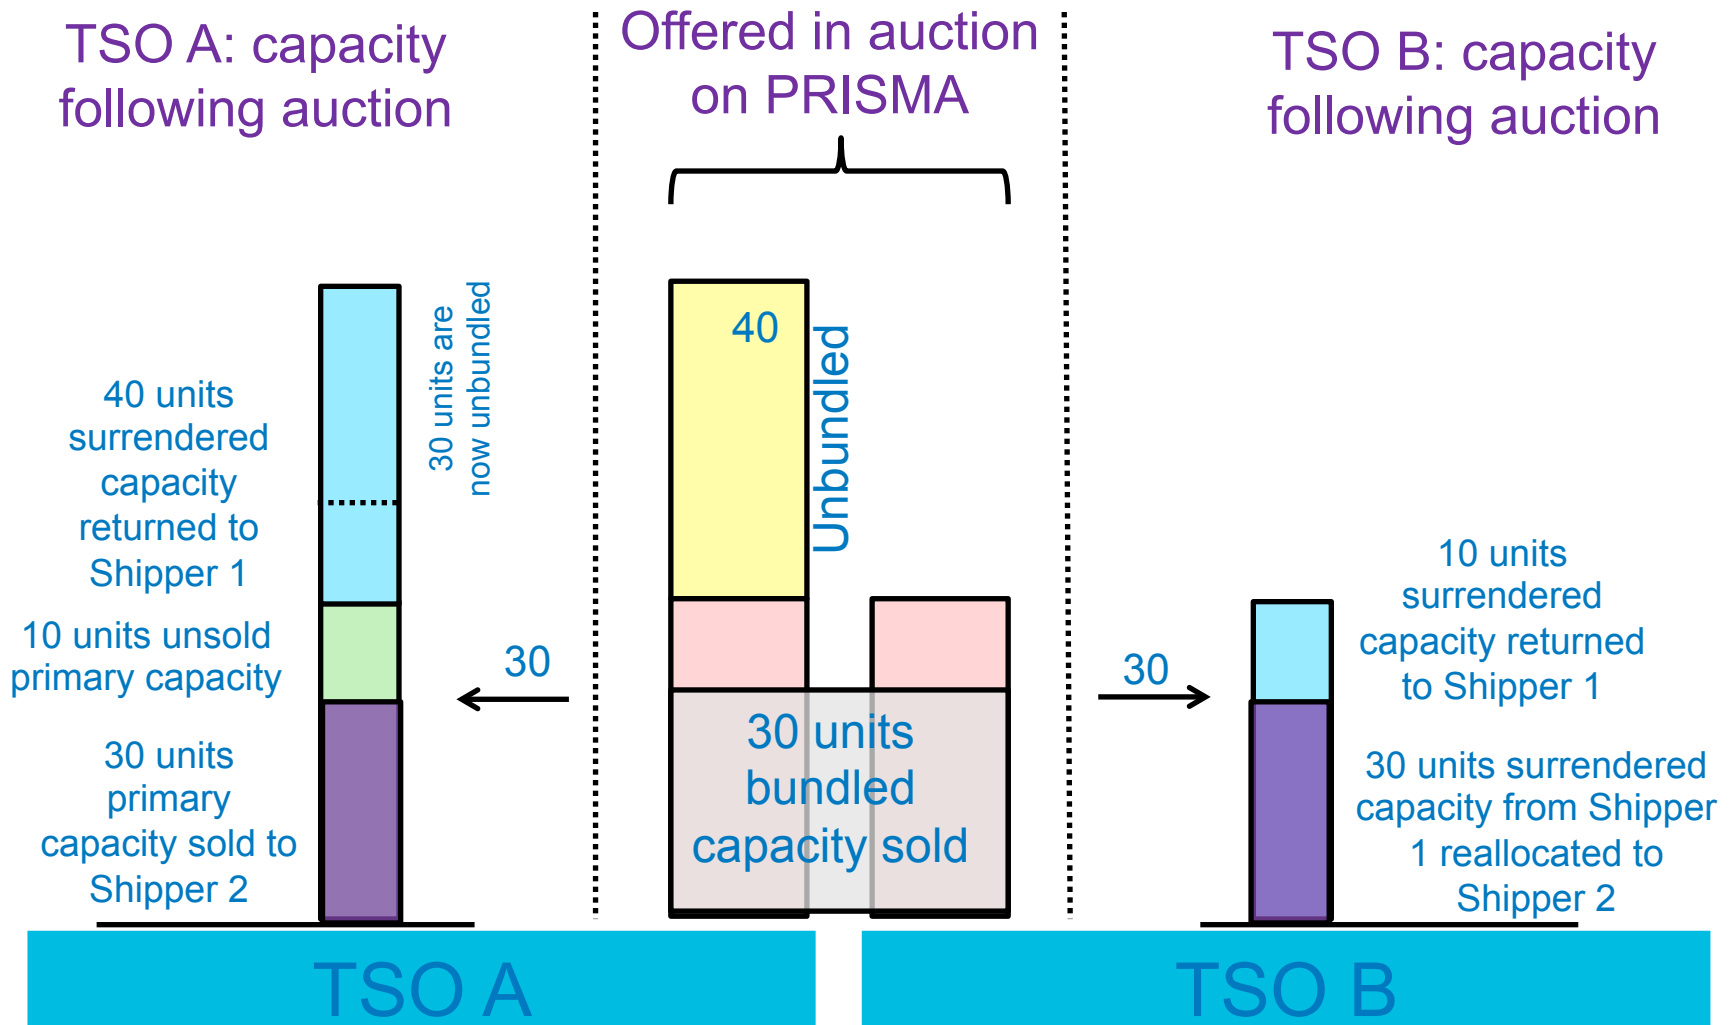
TSO A: capacity following auction

Offered in auction on PRISMA

TSO B: capacity following auction

30 units are now unbundled

40 units surrendered capacity returned to Shipper 1

10 units unsold primary capacity

30 units primary capacity sold to Shipper 2

30

40

Unbundled

30 units bundled capacity sold

30

10 units surrendered capacity returned to Shipper 1

30 units surrendered capacity from Shipper 1 reallocated to Shipper 2

TSO A

TSO B